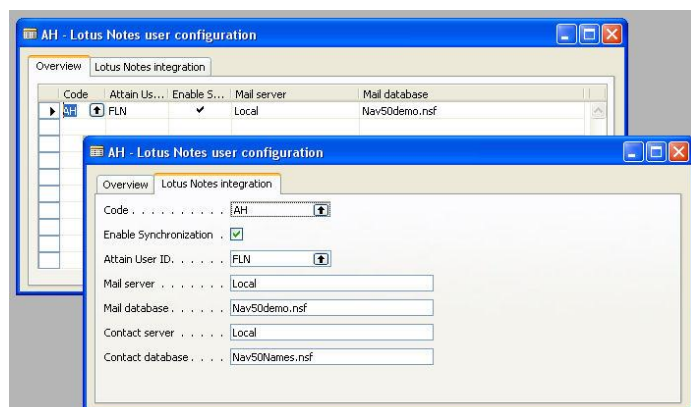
AH - Lotus Notes user configuration

Overview | Lotus Notes integration

| Code | Attain Us... | Enable S... | Mail server | Mail database |
|---|---|---|---|---|
| AH | FLN | ✔ | Local | Nav50demo.nsf |

AH - Lotus Notes user configuration

Overview | Lotus Notes integration

Code . . . . . . . . . . AH

Enable Synchronization . ✓

Attain User ID. . . . . . FLN

Mail server . . . . . . . Local

Mail database . . . . . . Nav50demo.nsf

Contact server . . . . . Local

Contact database . . . . Nav50Names.nsf